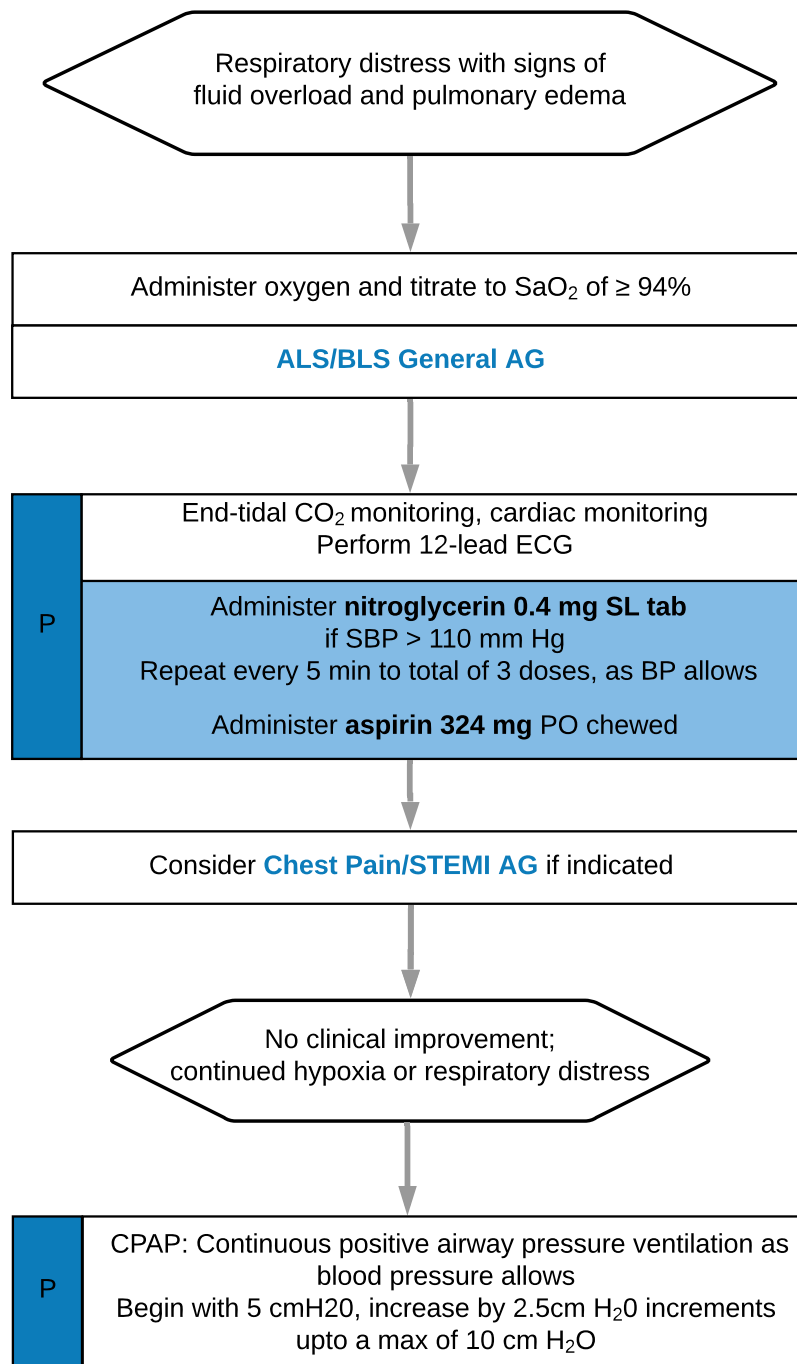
Respiratory distress with signs of fluid overload and pulmonary edema

Administer oxygen and titrate to $SaO_2$ of ≥ 94%

ALS/BLS General AG

P

End-tidal $CO_2$ monitoring, cardiac monitoring
Perform 12-lead ECG

Administer **nitroglycerin 0.4 mg SL tab**
if SBP > 110 mm Hg
Repeat every 5 min to total of 3 doses, as BP allows

Administer **aspirin 324 mg** PO chewed

Consider Chest Pain/STEMI AG if indicated

No clinical improvement;
continued hypoxia or respiratory distress

P

CPAP: Continuous positive airway pressure ventilation as blood pressure allows
Begin with 5 cmH20, increase by 2.5cm $H_20$ increments upto a max of 10 cm $H_2O$